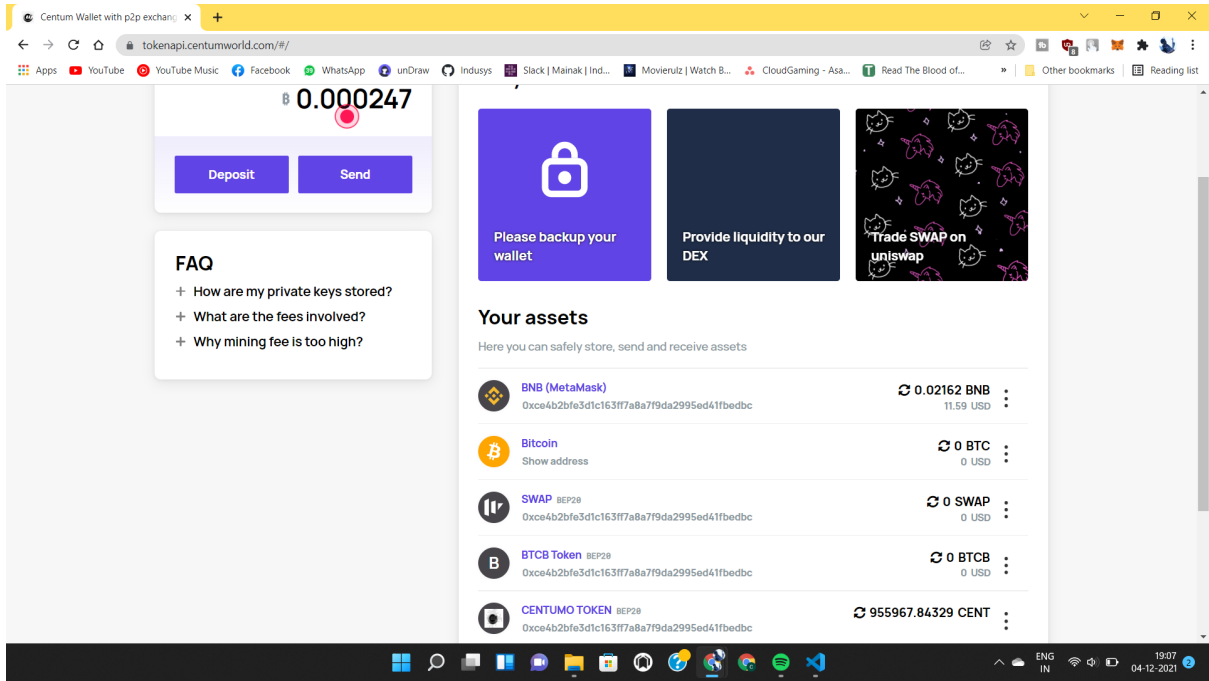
Centum Wallet with p2p exchang ×
tokenapi.centumworld.com/#/
Apps YouTube YouTube Music Facebook WhatsApp unDraw Indusys Slack | Mainak | Ind... Movierulz | Watch B... CloudGaming - Asa... Read The Blood of... » Other bookmarks Reading list

฿ 0.000247

Deposit
Send

FAQ
+ How are my private keys stored?
+ What are the fees involved?
+ Why mining fee is too high?

Please backup your wallet

Provide liquidity to our DEX

Trade SWAP on uniswap

Your assets
Here you can safely store, send and receive assets

BNB (MetaMask)
0xce4b2bfe3d1c163ff7a8a7f9da2995ed41fbedbc
0.02162 BNB
11.59 USD

Bitcoin
Show address
0 BTC
0 USD

SWAP BEP20
0xce4b2bfe3d1c163ff7a8a7f9da2995ed41fbedbc
0 SWAP
0 USD

BTCB Token BEP20
0xce4b2bfe3d1c163ff7a8a7f9da2995ed41fbedbc
0 BTCB
0 USD

CENTUMO TOKEN BEP20
0xce4b2bfe3d1c163ff7a8a7f9da2995ed41fbedbc
955967.84329 CENT

ENG IN 19:07 04-12-2021 2